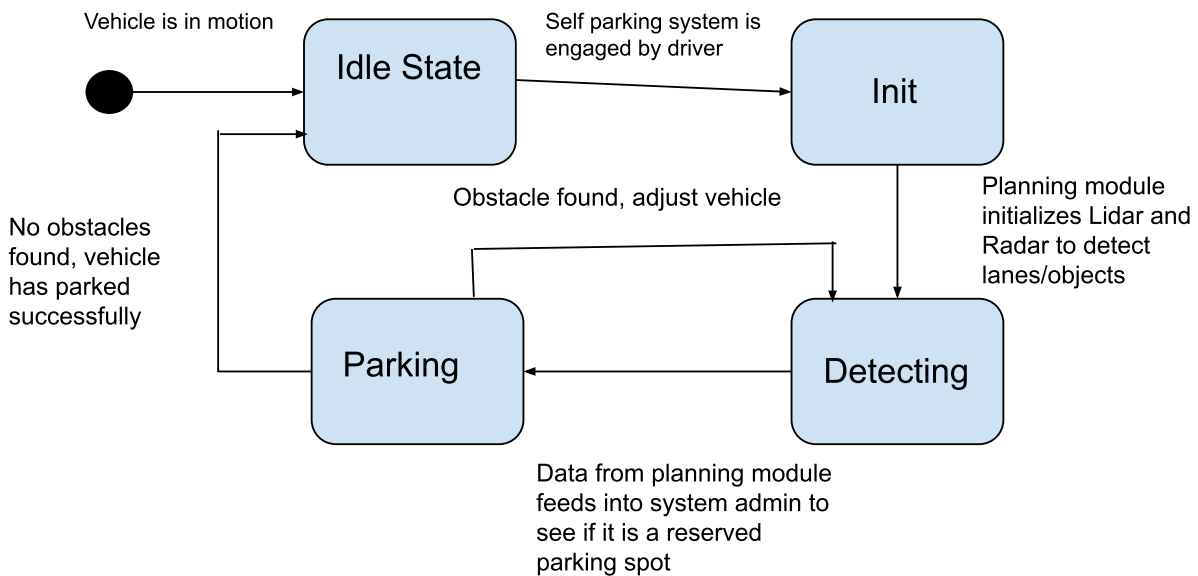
Vehicle is in motion

Idle State

Self parking system is engaged by driver

Init

Planning module initializes Lidar and Radar to detect lanes/objects

Obstacle found, adjust vehicle

No obstacles found, vehicle has parked successfully

Parking

Detecting

Data from planning module feeds into system admin to see if it is a reserved parking spot